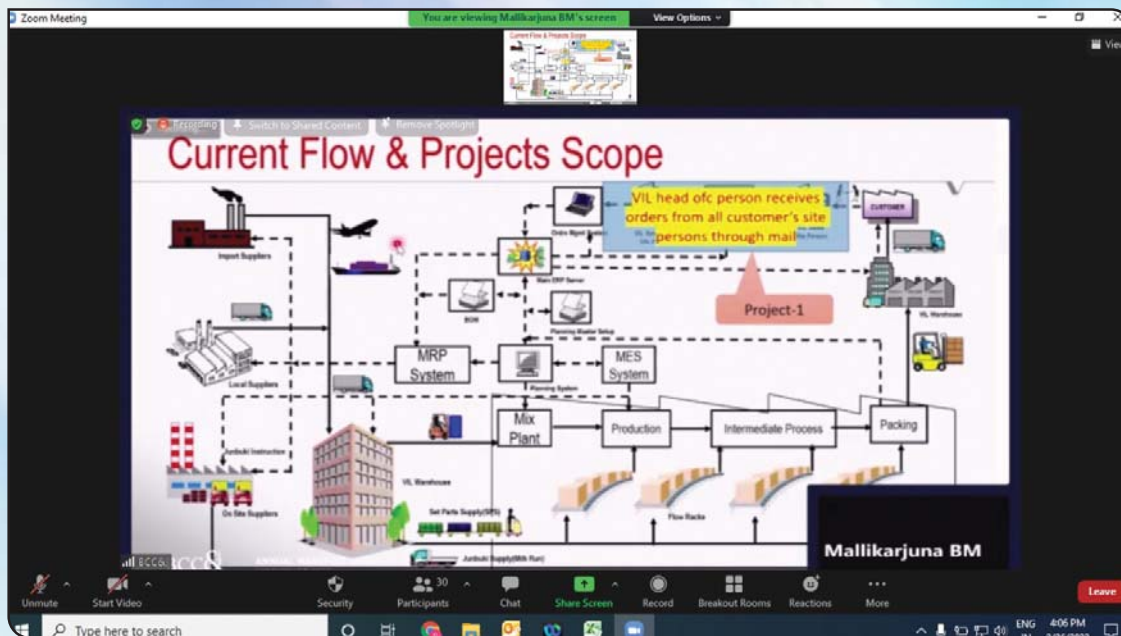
Zoom Meeting

You are viewing Mallikarjuna BM's screen

View Options

View

Current Flow & Projects Scope

Recording

Switch to Shared Content

Remove Spotlight

Current Flow & Projects Scope

VIL head ofc person receives orders from all customer's site persons through mail

CUSTOMER

Order Mgmt System

Import Suppliers

Main ERP Server

Project-1

VIL Warehouse

BOM

Planning Master Setup

Local Suppliers

MRP System

Planning System

MES System

Mix Plant

Production

Intermediate Process

Packing

Junbiki Instruction

VIL Warehouse

On Site Suppliers

Set Parts Supply(SPS)

Flow Racks

Junbiki Supply(Milk Run)

Mallikarjuna BM

ECC

Unmute

Start Video

Security

30

Participants

Chat

Share Screen

Record

Breakout Rooms

Reactions

More

Leave

Type here to search

ENG

4:06 PM